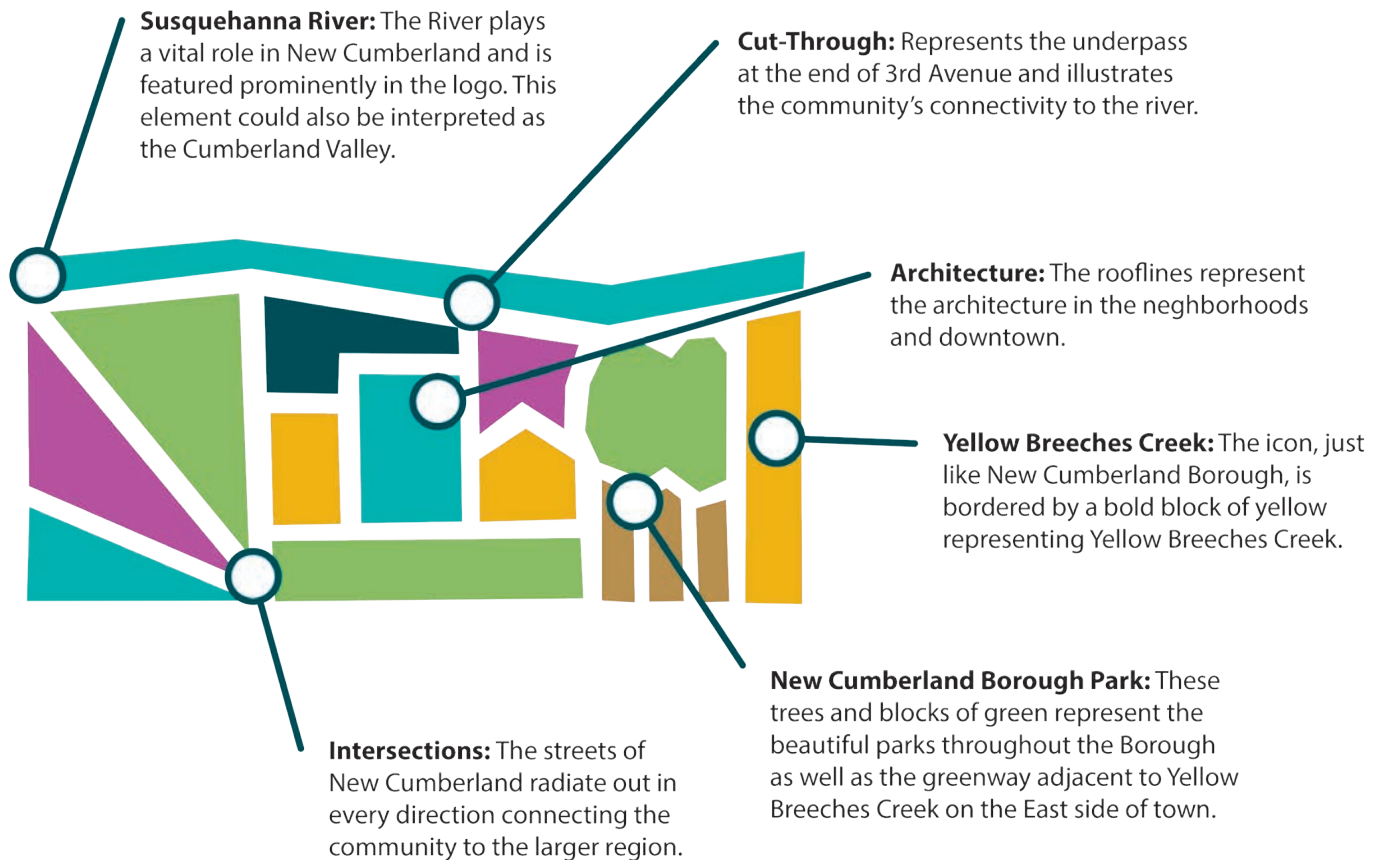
**Susquehanna River:** The River plays a vital role in New Cumberland and is featured prominently in the logo. This element could also be interpreted as the Cumberland Valley.

**Cut-Through:** Represents the underpass at the end of 3rd Avenue and illustrates the community's connectivity to the river.

**Architecture:** The rooflines represent the architecture in the neghborhoods and downtown.

**Yellow Breeches Creek:** The icon, just like New Cumberland Borough, is bordered by a bold block of yellow representing Yellow Breeches Creek.

**New Cumberland Borough Park:** These trees and blocks of green represent the beautiful parks throughout the Borough as well as the greenway adjacent to Yellow Breeches Creek on the East side of town.

**Intersections:** The streets of New Cumberland radiate out in every direction connecting the community to the larger region.